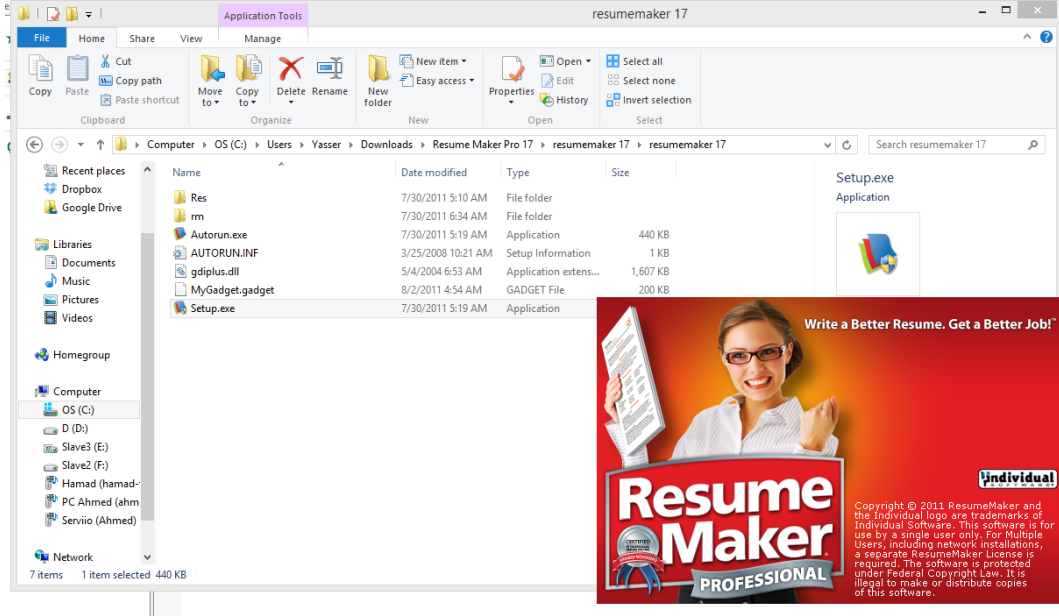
Application Tools
resumemaker 17
File Home Share View Manage

Copy Paste Cut Copy path Paste shortcut
Clipboard
Move to Copy to Delete Rename
Organize
New folder New item Easy access
New
Properties Open Edit History
Open
Select all Select none Invert selection
Select

Computer › OS (C:) › Users › Yasser › Downloads › Resume Maker Pro 17 › resumemaker 17 › resumemaker 17
Search resumemaker 17

Recent places
Dropbox
Google Drive

Libraries
Documents
Music
Pictures
Videos

Homegroup

Computer
OS (C:)
D (D:)
Slave3 (E:)
Slave2 (F:)
Hamad (hamad-
PC Ahmed (ahm
Serviio (Ahmed)

Network

| Name | Date modified | Type | Size |
|---|---|---|---|
| Res | 7/30/2011 5:10 AM | File folder | |
| rm | 7/30/2011 6:34 AM | File folder | |
| Autorun.exe | 7/30/2011 5:19 AM | Application | 440 KB |
| AUTORUN.INF | 3/25/2008 10:21 AM | Setup Information | 1 KB |
| gdiplus.dll | 5/4/2004 6:53 AM | Application extens... | 1,607 KB |
| MyGadget.gadget | 8/2/2011 4:54 AM | GADGET File | 200 KB |
| Setup.exe | 7/30/2011 5:19 AM | Application | |

Setup.exe
Application

7 items 1 item selected 440 KB

Write a Better Resume. Get a Better Job!

individual SOFTWARE

ResumeMaker PROFESSIONAL

Copyright © 2011 ResumeMaker and the Individual logo are trademarks of Individual Software. This software is for use by a single user only. For Multiple Users, including network installations, a separate ResumeMaker License is required. The software is protected under Federal Copyright Law. It is illegal to make or distribute copies of this software.